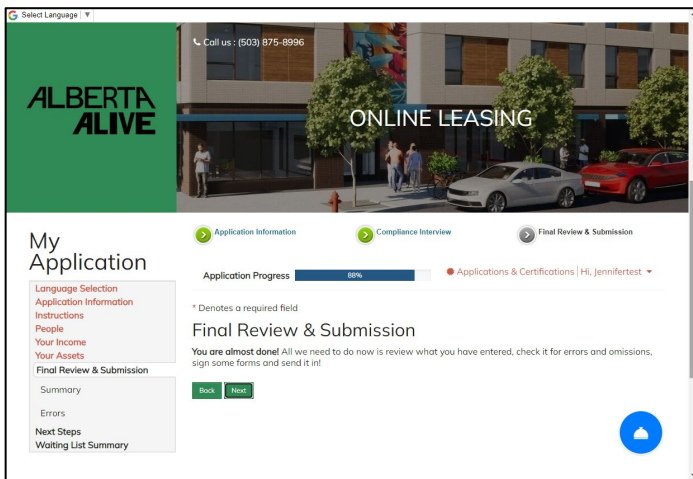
Select Language | ▼

Call us : (503) 875-8996

ALBERTA ALIVE

ONLINE LEASING

My Application

Language Selection
Application Information
Instructions
People
Your Income
Your Assets
Final Review & Submission
Summary
Errors
Next Steps
Waiting List Summary

Application Information

Compliance Interview

Final Review & Submission

Application Progress 88%

Applications & Certifications | Hi, Jenniferetest

* Denotes a required field

Final Review & Submission

**You are almost done!** All we need to do now is review what you have entered, check it for errors and omissions, sign some forms and send it in!

Back Next